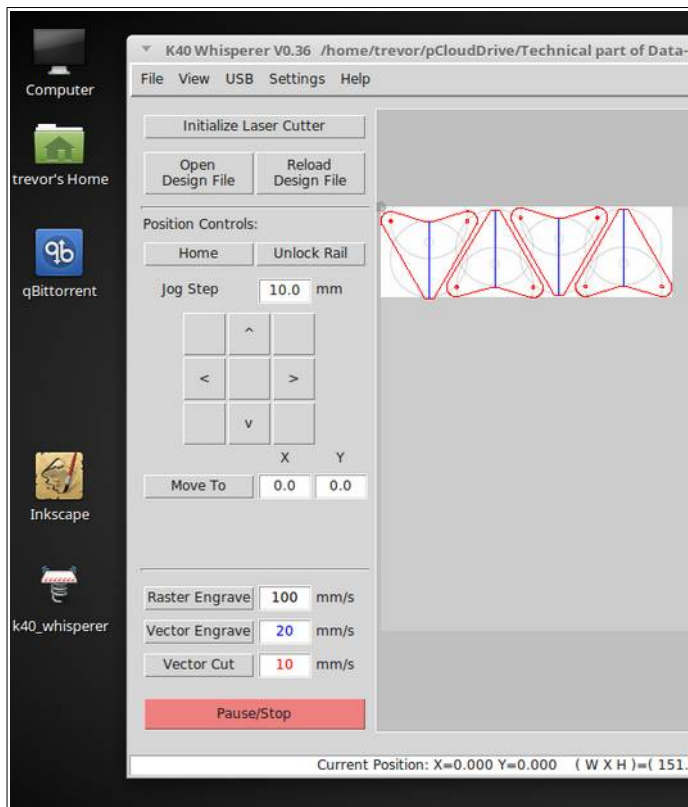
Computer

trevor's Home

qBittorrent

Inkscape

k40_whisperer

K40 Whisperer V0.36 /home/trevor/pCloudDrive/Technical part of Data-

File View USB Settings Help

Initialize Laser Cutter

Open Design File

Reload Design File

Position Controls:

Home

Unlock Rail

Jog Step 10.0 mm

^

<

>

v

X Y

Move To 0.0 0.0

Raster Engrave 100 mm/s

Vector Engrave 20 mm/s

Vector Cut 10 mm/s

Pause/Stop

Current Position: X=0.000 Y=0.000 ( W X H )=( 151.